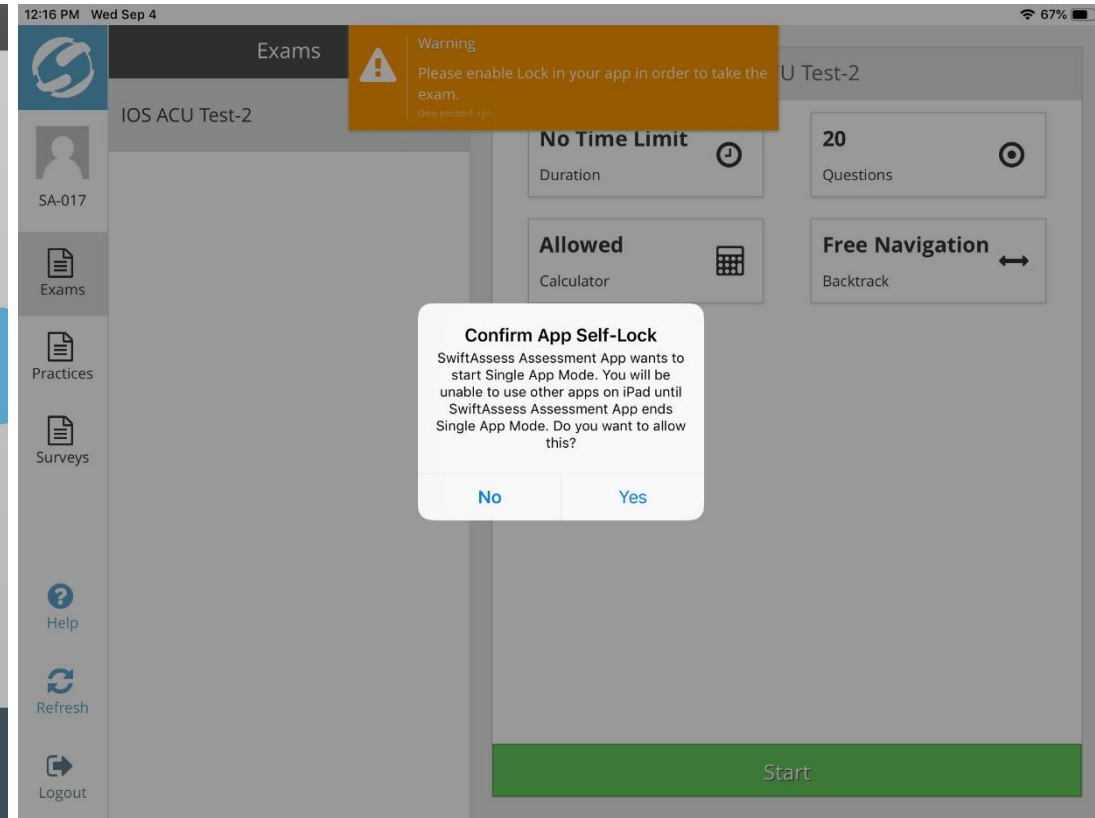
12:16 PM Wed Sep 4

67%

Exams

Warning
Please enable Lock in your app in order to take the exam.
One second ago

U Test-2

IOS ACU Test-2

SA-017

Exams

Practices

Surveys

Help

Refresh

Logout

No Time Limit
Duration

20
Questions

Allowed
Calculator

Free Navigation
Backtrack

Confirm App Self-Lock
SwiftAssess Assessment App wants to start Single App Mode. You will be unable to use other apps on iPad until SwiftAssess Assessment App ends Single App Mode. Do you want to allow this?

No

Yes

Start